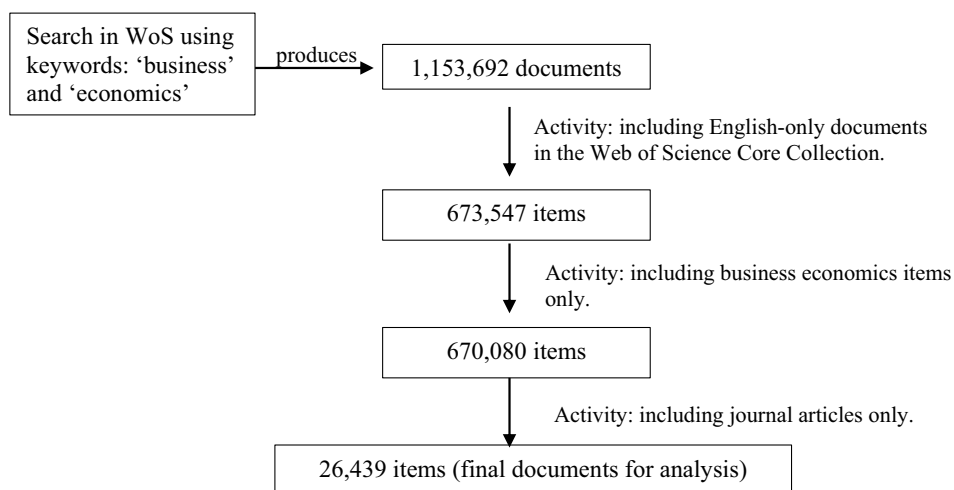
Search in WoS using keywords: ‘business’ and ‘economics’

produces

1,153,692 documents

Activity: including English-only documents in the Web of Science Core Collection.

673,547 items

Activity: including business economics items only.

670,080 items

Activity: including journal articles only.

26,439 items (final documents for analysis)